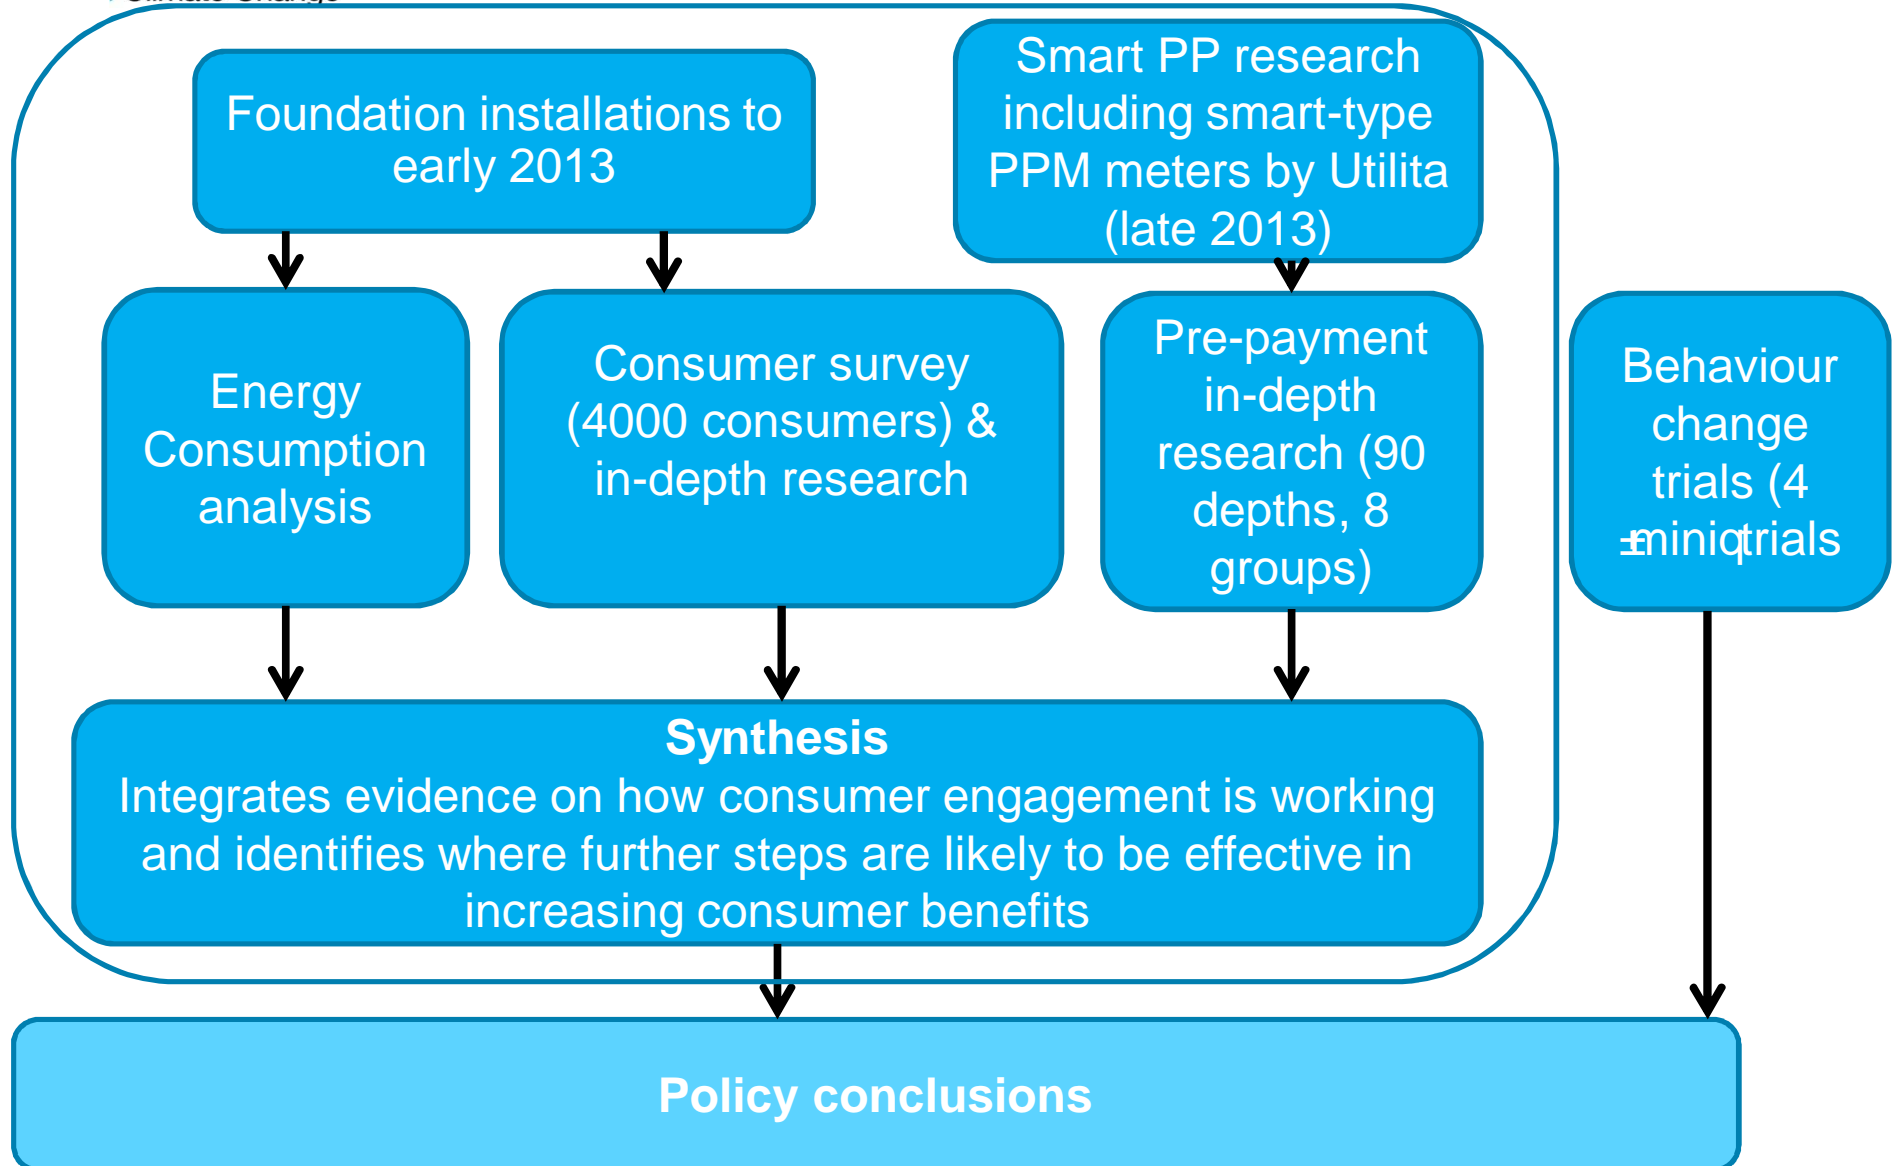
Foundation installations to early 2013

Smart PP research including smart-type PPM meters by Utilita (late 2013)

Energy Consumption analysis

Consumer survey (4000 consumers) & in-depth research

Pre-payment in-depth research (90 depths, 8 groups)

Behaviour change trials (4 ±miniqtrials

**Synthesis**
Integrates evidence on how consumer engagement is working and identifies where further steps are likely to be effective in increasing consumer benefits

**Policy conclusions**